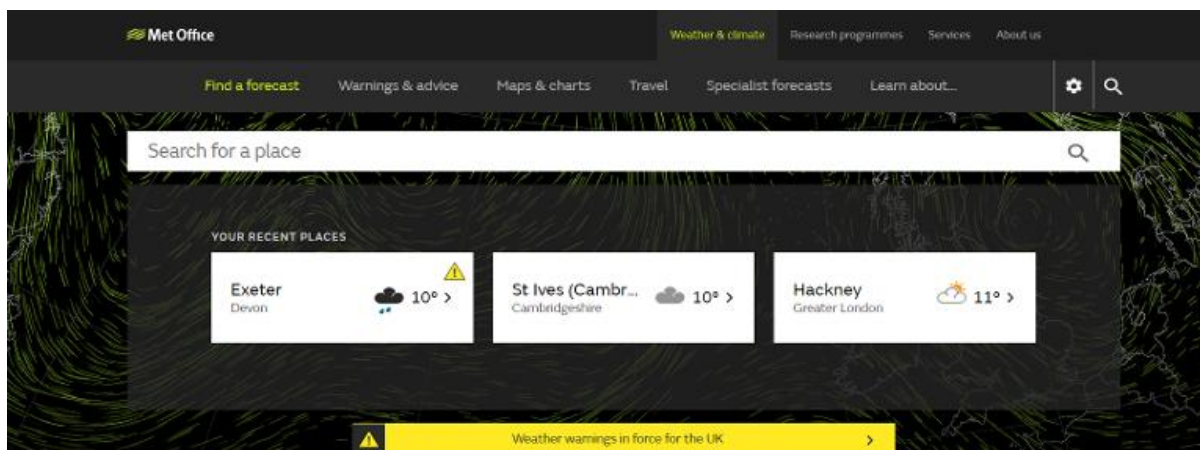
Met Office

Weather & climate Research programmes Services About us

Find a forecast Warnings & advice Maps & charts Travel Specialist forecasts Learn about...

Search for a place

YOUR RECENT PLACES

Exeter
Devon
10° >

St Ives (Cambr...
Cambridgeshire
10° >

Hackney
Greater London
11° >

Weather warnings in force for the UK >